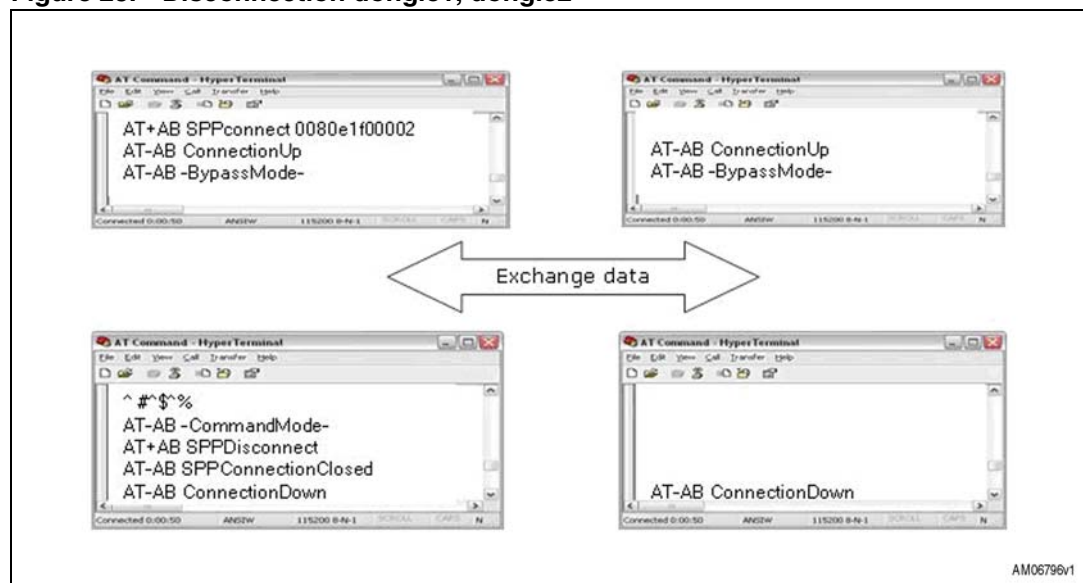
Figure 23. Disconnection dongle1, dongle2

AT Command - HyperTerminal
File Edit View Call Transfer Help
AT+AB SPPconnect 0080e1f00002
AT-AB ConnectionUp
AT-AB -BypassMode-
Connected 0:00:50 ANSIW 115200 8-N-1 SCROLL CAPS N

AT Command - HyperTerminal
File Edit View Call Transfer Help
AT-AB ConnectionUp
AT-AB -BypassMode-
Connected 0:00:50 ANSIW 115200 8-N-1 SCROLL CAPS N

Exchange data

AT Command - HyperTerminal
File Edit View Call Transfer Help
^#^$^%
AT-AB -CommandMode-
AT+AB SPPDisconnect
AT-AB SPPConnectionClosed
AT-AB ConnectionDown
Connected 0:00:50 ANSIW 115200 8-N-1 SCROLL CAPS N

AT Command - HyperTerminal
File Edit View Call Transfer Help
AT-AB ConnectionDown
Connected 0:00:50 ANSIW 115200 8-N-1 SCROLL CAPS N

AM06796v1